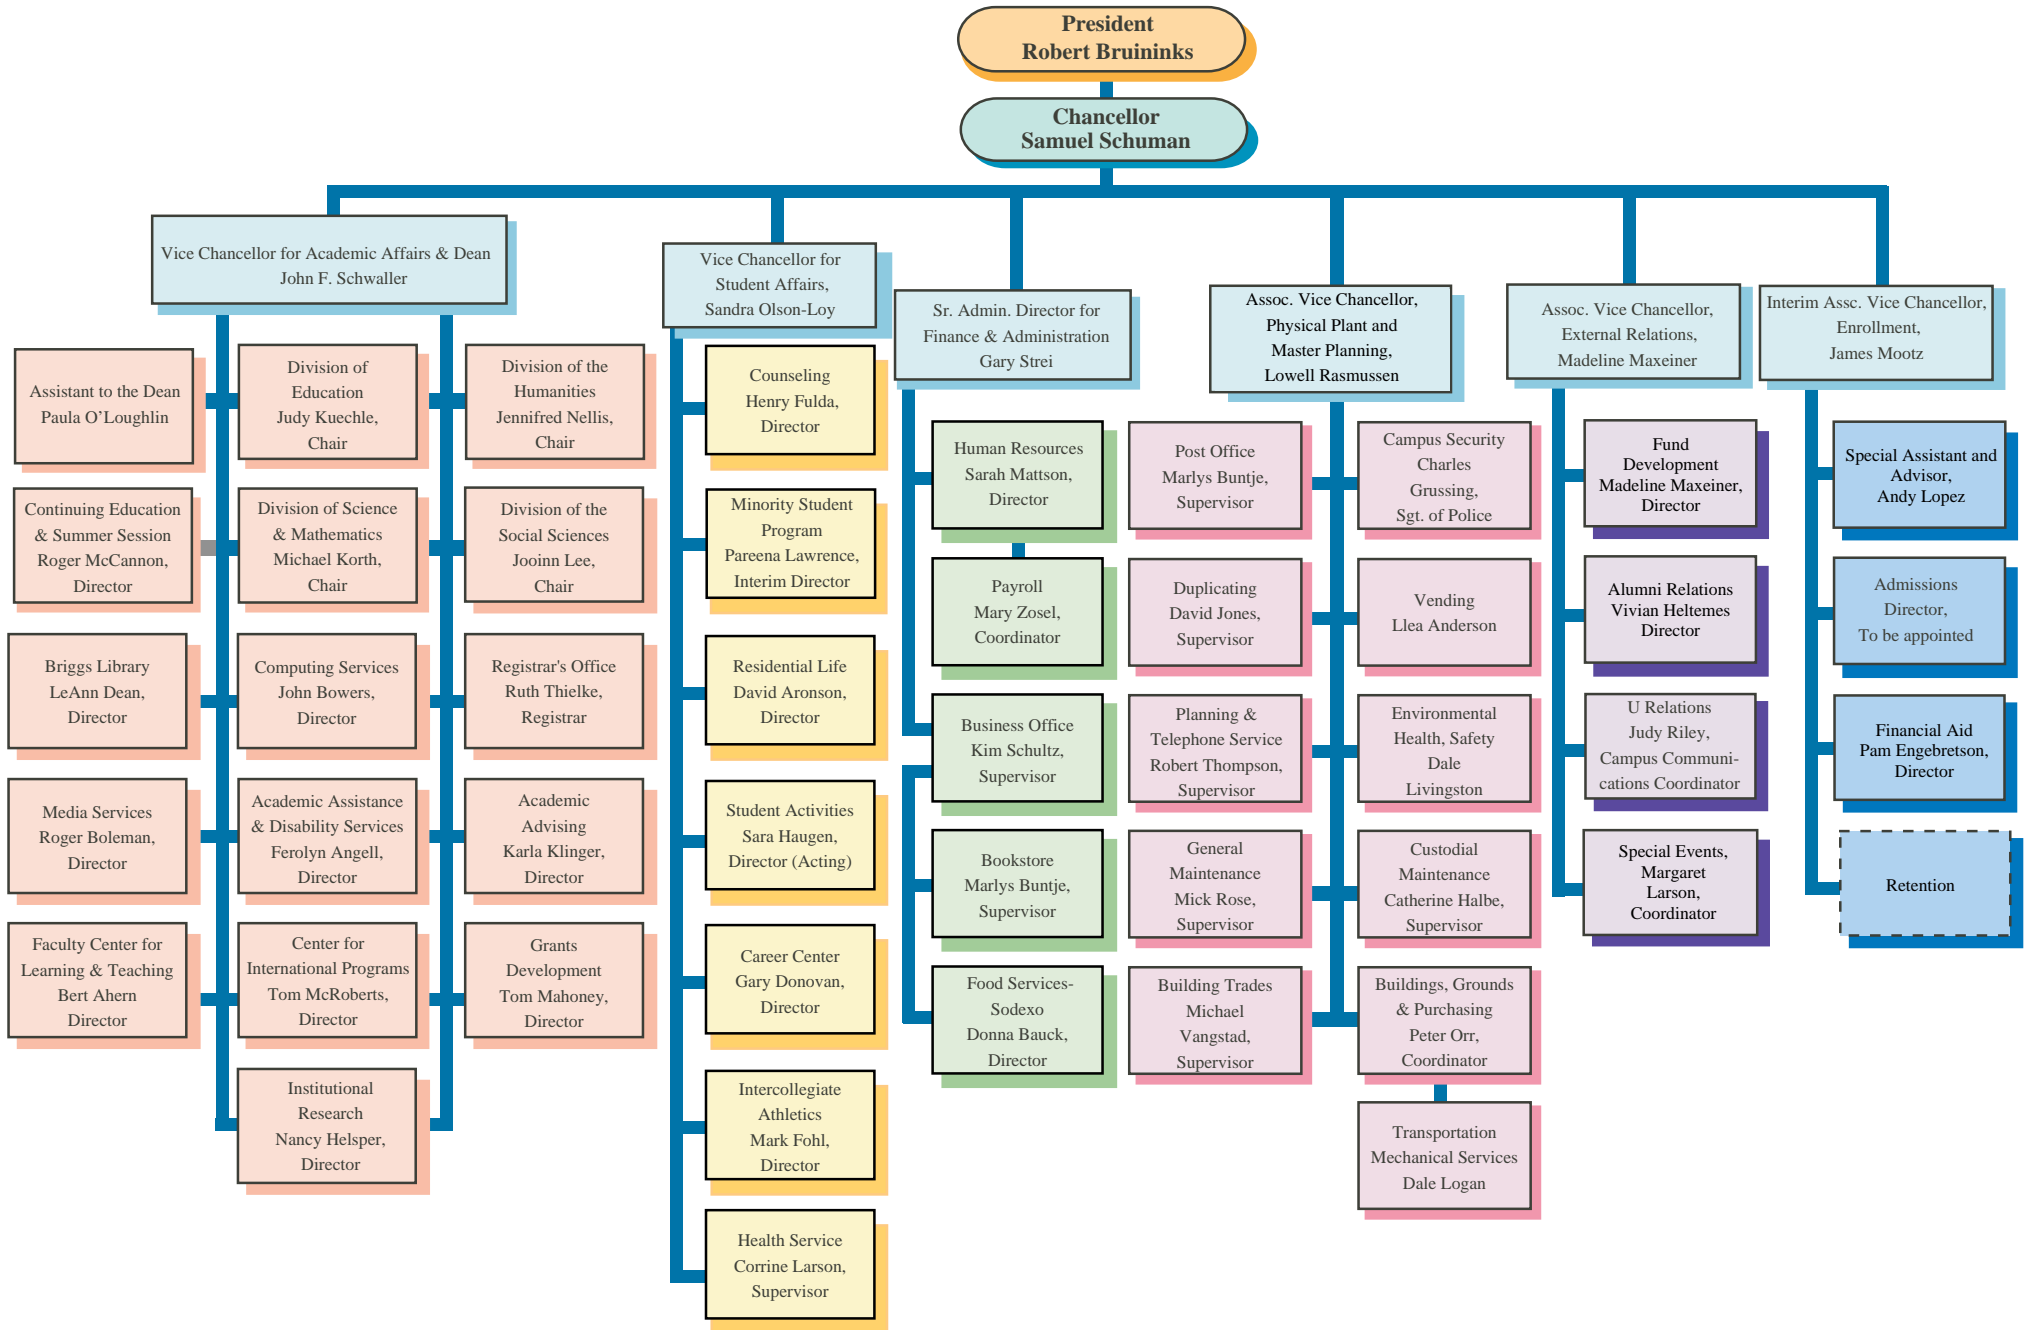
President
Robert Bruininks

Chancellor
Samuel Schuman

Vice Chancellor for Academic Affairs & Dean
John F. Schwaller

Assistant to the Dean
Paula O'Loughlin

Continuing Education & Summer Session
Roger McCannon, Director

Briggs Library
LeAnn Dean, Director

Media Services
Roger Boleman, Director

Faculty Center for Learning & Teaching
Bert Ahern
Director

Division of Education
Judy Kuechle, Chair

Division of Science & Mathematics
Michael Korth, Chair

Computing Services
John Bowers, Director

Academic Assistance & Disability Services
Ferolyn Angell, Director

Center for International Programs
Tom McRoberts, Director

Institutional Research
Nancy Helsper, Director

Division of the Humanities
Jennifred Nellis, Chair

Division of the Social Sciences
Jooinn Lee, Chair

Registrar's Office
Ruth Thielke, Registrar

Academic Advising
Karla Klinger, Director

Grants Development
Tom Mahoney, Director

Vice Chancellor for Student Affairs,
Sandra Olson-Loy

Counseling
Henry Fulda, Director

Minority Student Program
Pareena Lawrence, Interim Director

Residential Life
David Aronson, Director

Student Activities
Sara Haugen, Director (Acting)

Career Center
Gary Donovan, Director

Intercollegiate Athletics
Mark Fohl, Director

Health Service
Corrine Larson, Supervisor

Sr. Admin. Director for Finance & Administration
Gary Strei

Human Resources
Sarah Mattson, Director

Payroll
Mary Zosel, Coordinator

Business Office
Kim Schultz, Supervisor

Bookstore
Marlys Buntje, Supervisor

Food Services-Sodexo
Donna Bauck, Director

Assoc. Vice Chancellor, Physical Plant and Master Planning,
Lowell Rasmussen

Post Office
Marlys Buntje, Supervisor

Duplicating
David Jones, Supervisor

Planning & Telephone Service
Robert Thompson, Supervisor

General Maintenance
Mick Rose, Supervisor

Building Trades
Michael Vangstad, Supervisor

Campus Security
Charles Grussing, Sgt. of Police

Vending
Llea Anderson

Environmental Health, Safety
Dale Livingston

Custodial Maintenance
Catherine Halbe, Supervisor

Buildings, Grounds & Purchasing
Peter Orr, Coordinator

Transportation Mechanical Services
Dale Logan

Assoc. Vice Chancellor, External Relations,
Madeline Maxeiner

Fund Development
Madeline Maxeiner, Director

Alumni Relations
Vivian Heltemes
Director

U Relations
Judy Riley, Campus Communications Coordinator

Special Events,
Margaret Larson, Coordinator

Interim Assc. Vice Chancellor, Enrollment,
James Mootz

Special Assistant and Advisor,
Andy Lopez

Admissions Director,
To be appointed

Financial Aid
Pam Engebretson, Director

Retention